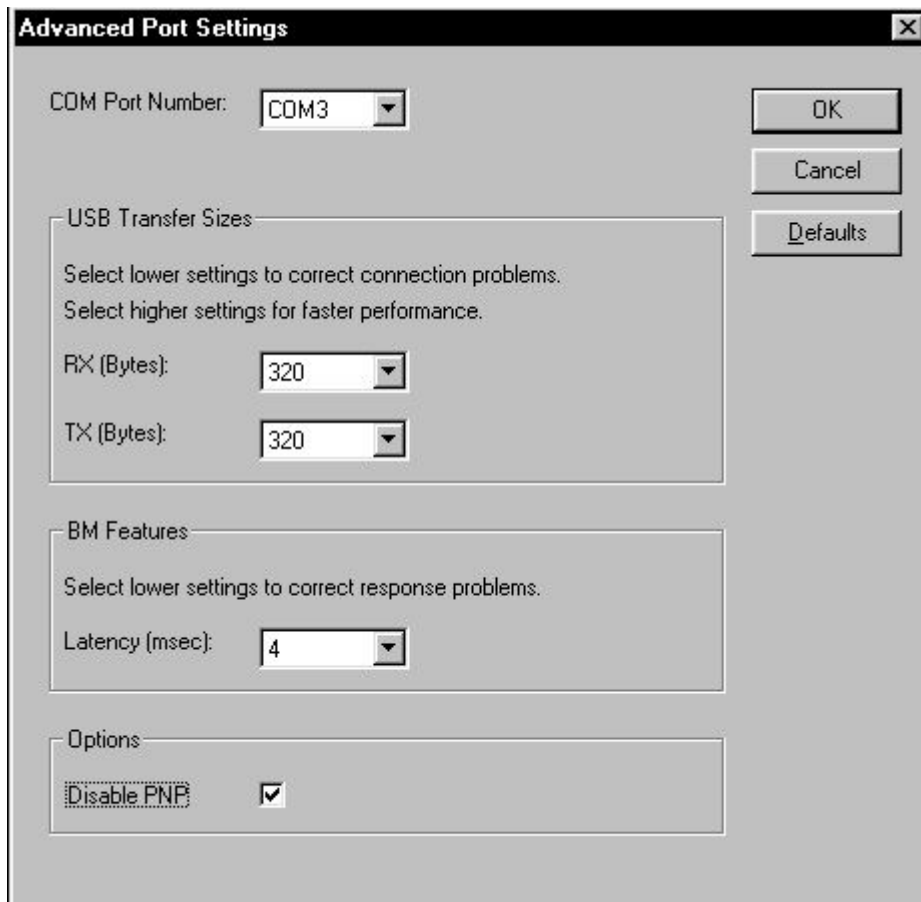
Advanced Port Settings

COM Port Number: COM3

OK

Cancel

Defaults

USB Transfer Sizes

Select lower settings to correct connection problems.
Select higher settings for faster performance.

RX (Bytes): 320

TX (Bytes): 320

BM Features

Select lower settings to correct response problems.

Latency (msec): 4

Options

Disable PNP